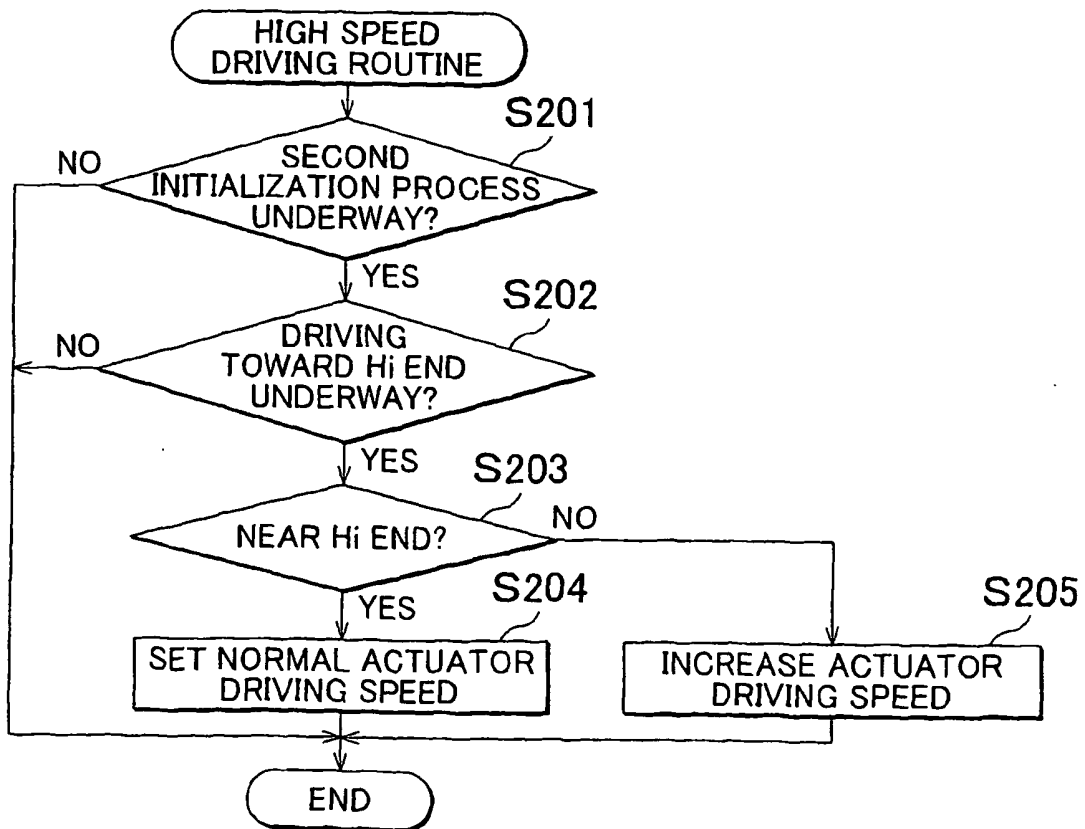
HIGH SPEED DRIVING ROUTINE

S201

NO

SECOND INITIALIZATION PROCESS UNDERWAY?

YES

S202

NO

DRIVING TOWARD Hi END UNDERWAY?

YES

S203

NO

NEAR Hi END?

YES

S204

SET NORMAL ACTUATOR DRIVING SPEED

S205

INCREASE ACTUATOR DRIVING SPEED

END